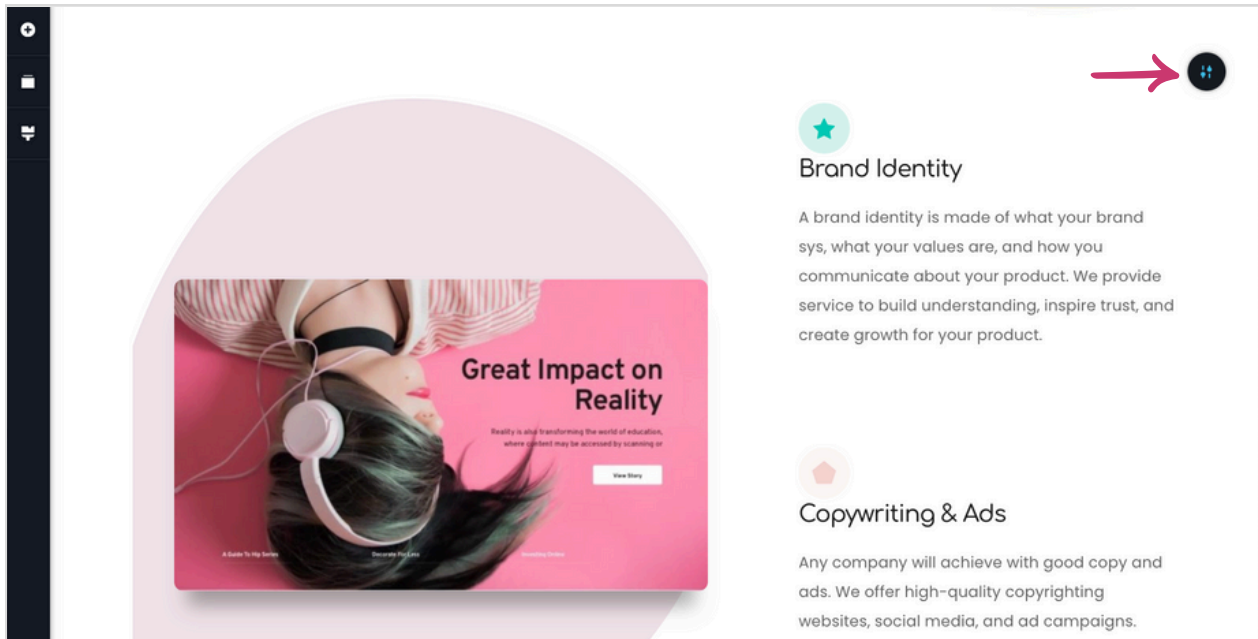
Great Impact on Reality

Reality is also transforming the world of education, where content may be accessed by scanning or

View Story

A Guide To Hip Series

Decorate For Less

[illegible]

Brand Identity

A brand identity is made of what your brand sys, what your values are, and how you communicate about your product. We provide service to build understanding, inspire trust, and create growth for your product.

Copywriting & Ads

Any company will achieve with good copy and ads. We offer high-quality copyrighting websites, social media, and ad campaigns.